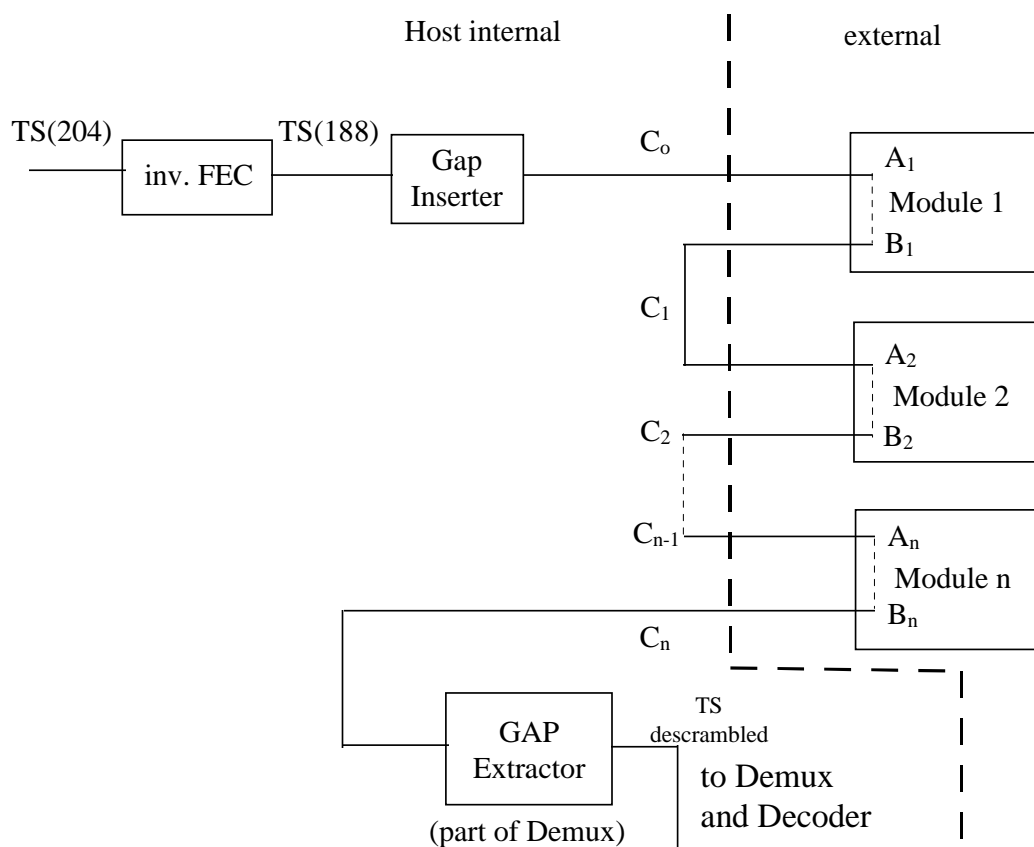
Host internal

external

TS(204)

inv. FEC

TS(188)

Gap Inserter

$C_o$

$A_1$

Module 1

$B_1$

$C_1$

$A_2$

Module 2

$C_2$

$B_2$

$C_{n-1}$

$A_n$

Module n

$B_n$

$C_n$

GAP Extractor

(part of Demux)

TS descrambled

to Demux and Decoder